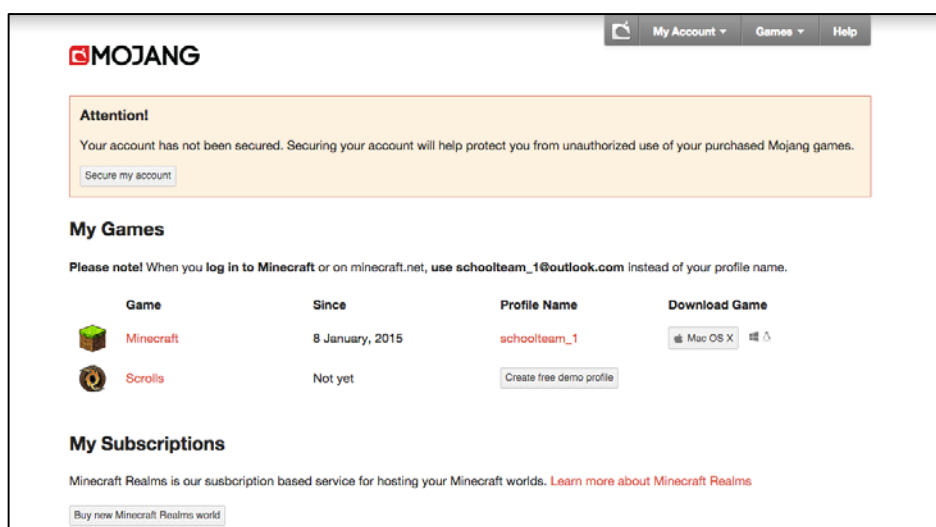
My Account ▾ Games ▾ Help

MOJANG

Attention!

Your account has not been secured. Securing your account will help protect you from unauthorized use of your purchased Mojang games.

Secure my account

My Games

Please note! When you log in to Minecraft or on minecraft.net, use schoolteam_1@outlook.com instead of your profile name.

| Game | Since | Profile Name | Download Game |
|---|---|---|---|
| Minecraft | 8 January, 2015 | schoolteam_1 | Mac OS X |
| Scrolls | Not yet | Create free demo profile | |

My Subscriptions

Minecraft Realms is our susbcription based service for hosting your Minecraft worlds. Learn more about Minecraft Realms

Buy new Minecraft Realms world